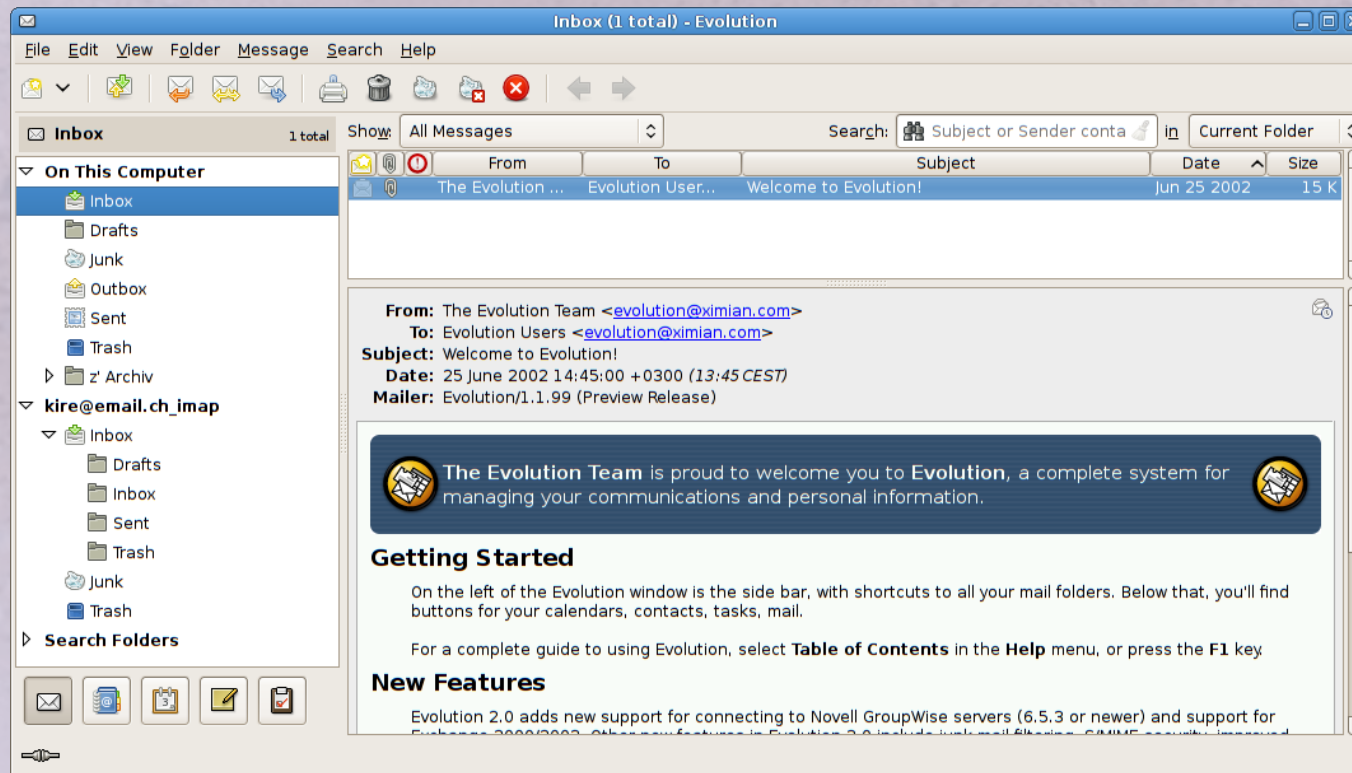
Inbox (1 total) - Evolution

File Edit View Folder Message Search Help

Inbox 1 total

On This Computer
Inbox
Drafts
Junk
Outbox
Sent
Trash
z' Archiv
kire@email.ch_imap
Inbox
Drafts
Inbox
Sent
Trash
Junk
Trash
Search Folders

Show: All Messages
Search: Subject or Sender conta in Current Folder

| | | | From | To | Subject | Date | Size |
|---|---|---|---|---|---|---|---|
| | | | The Evolution ... | Evolution User... | Welcome to Evolution! | Jun 25 2002 | 15 K |

From: The Evolution Team <evolution@ximian.com>
To: Evolution Users <evolution@ximian.com>
Subject: Welcome to Evolution!
Date: 25 June 2002 14:45:00 +0300 (13:45 CEST)
Mailer: Evolution/1.1.99 (Preview Release)

The Evolution Team is proud to welcome you to Evolution, a complete system for managing your communications and personal information.

Getting Started

On the left of the Evolution window is the side bar, with shortcuts to all your mail folders. Below that, you'll find buttons for your calendars, contacts, tasks, mail.

For a complete guide to using Evolution, select Table of Contents in the Help menu, or press the F1 key.

New Features

Evolution 2.0 adds new support for connecting to Novell GroupWise servers (6.5.3 or newer) and support for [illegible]